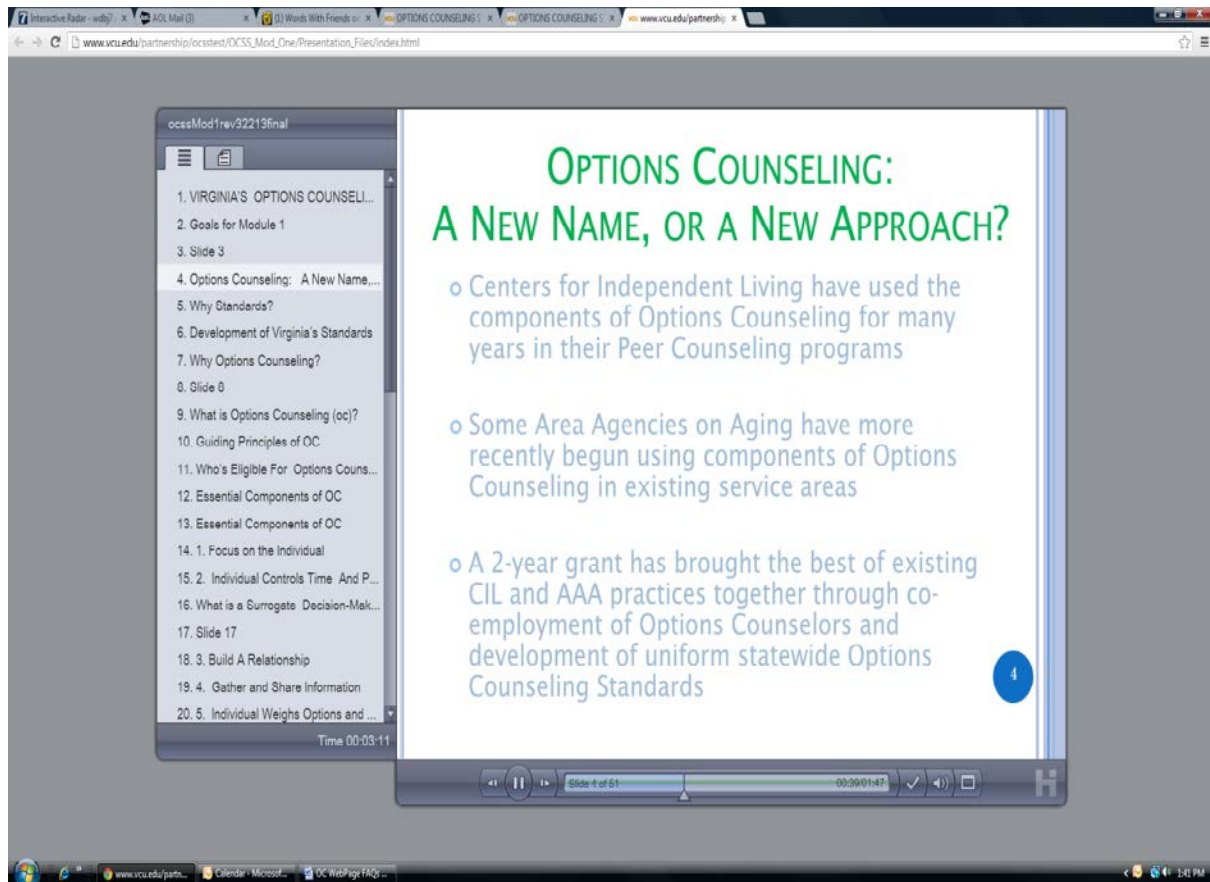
Interactive Radar - wdbj7 ×   AOL Mail (3) ×   (1) Words With Friends o ×   OPTIONS COUNSELING S ×   OPTIONS COUNSELING S ×   www.vcu.edu/partnershi ×

www.vcu.edu/partnership/ocsstest/OCSS_Mod_One/Presentation_Files/index.html

ocssMod1rev32213final

1. VIRGINIA'S OPTIONS COUNSELI...
2. Goals for Module 1
3. Slide 3
4. Options Counseling: A New Name,...
5. Why Standards?
6. Development of Virginia's Standards
7. Why Options Counseling?
8. Slide 8
9. What is Options Counseling (oc)?
10. Guiding Principles of OC
11. Who's Eligible For Options Couns...
12. Essential Components of OC
13. Essential Components of OC
14. 1. Focus on the Individual
15. 2. Individual Controls Time And P...
16. What is a Surrogate Decision-Mak...
17. Slide 17
18. 3. Build A Relationship
19. 4. Gather and Share Information
20. 5. Individual Weighs Options and ...

Time 00:03:11

OPTIONS COUNSELING:
A NEW NAME, OR A NEW APPROACH?

Centers for Independent Living have used the components of Options Counseling for many years in their Peer Counseling programs

Some Area Agencies on Aging have more recently begun using components of Options Counseling in existing service areas

A 2-year grant has brought the best of existing CIL and AAA practices together through co-employment of Options Counselors and development of uniform statewide Options Counseling Standards

4

Slide 4 of 61   00:39/01:47

www.vcu.edu/partn...   Calendar - Microsof...   OC WebPage FAQs ...   1:41 PM